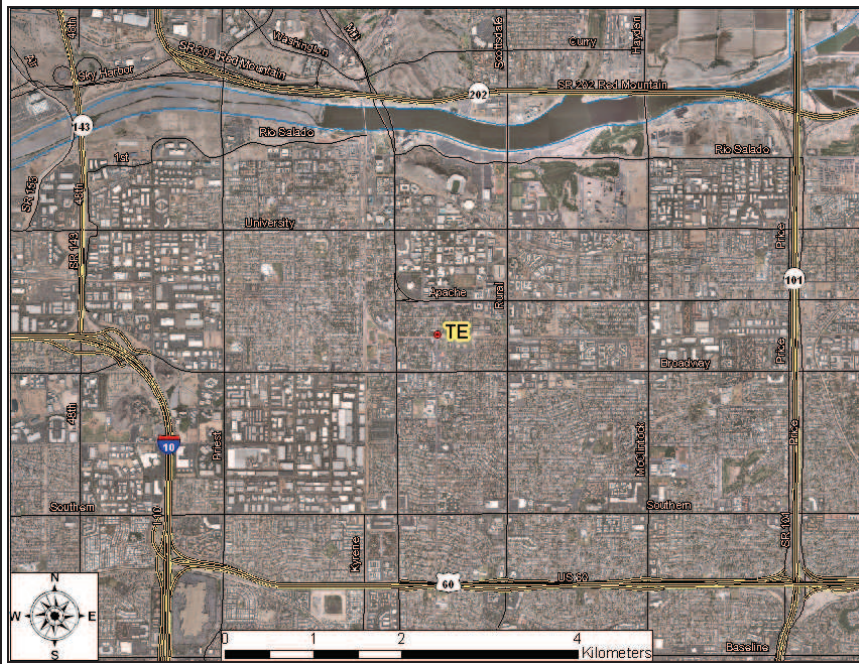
48th
Washington
52nd
Scottsdale
Curry
Hayden
SR 202 Red Mountain
Sky Harbour
202
SR 202 Red Mountain
143
Rio Salado
Rio Salado
1st
SR 153
48th
University
SR 143
Price
101
Apache
Rural
TE
Broadway
Price
48th
10
Priest
McClintock
Price
Southern
Southern
I-10
Kyrene
SR 101
60
US 60
N
W
E
S
0
1
2
4
Kilometers
Baseline